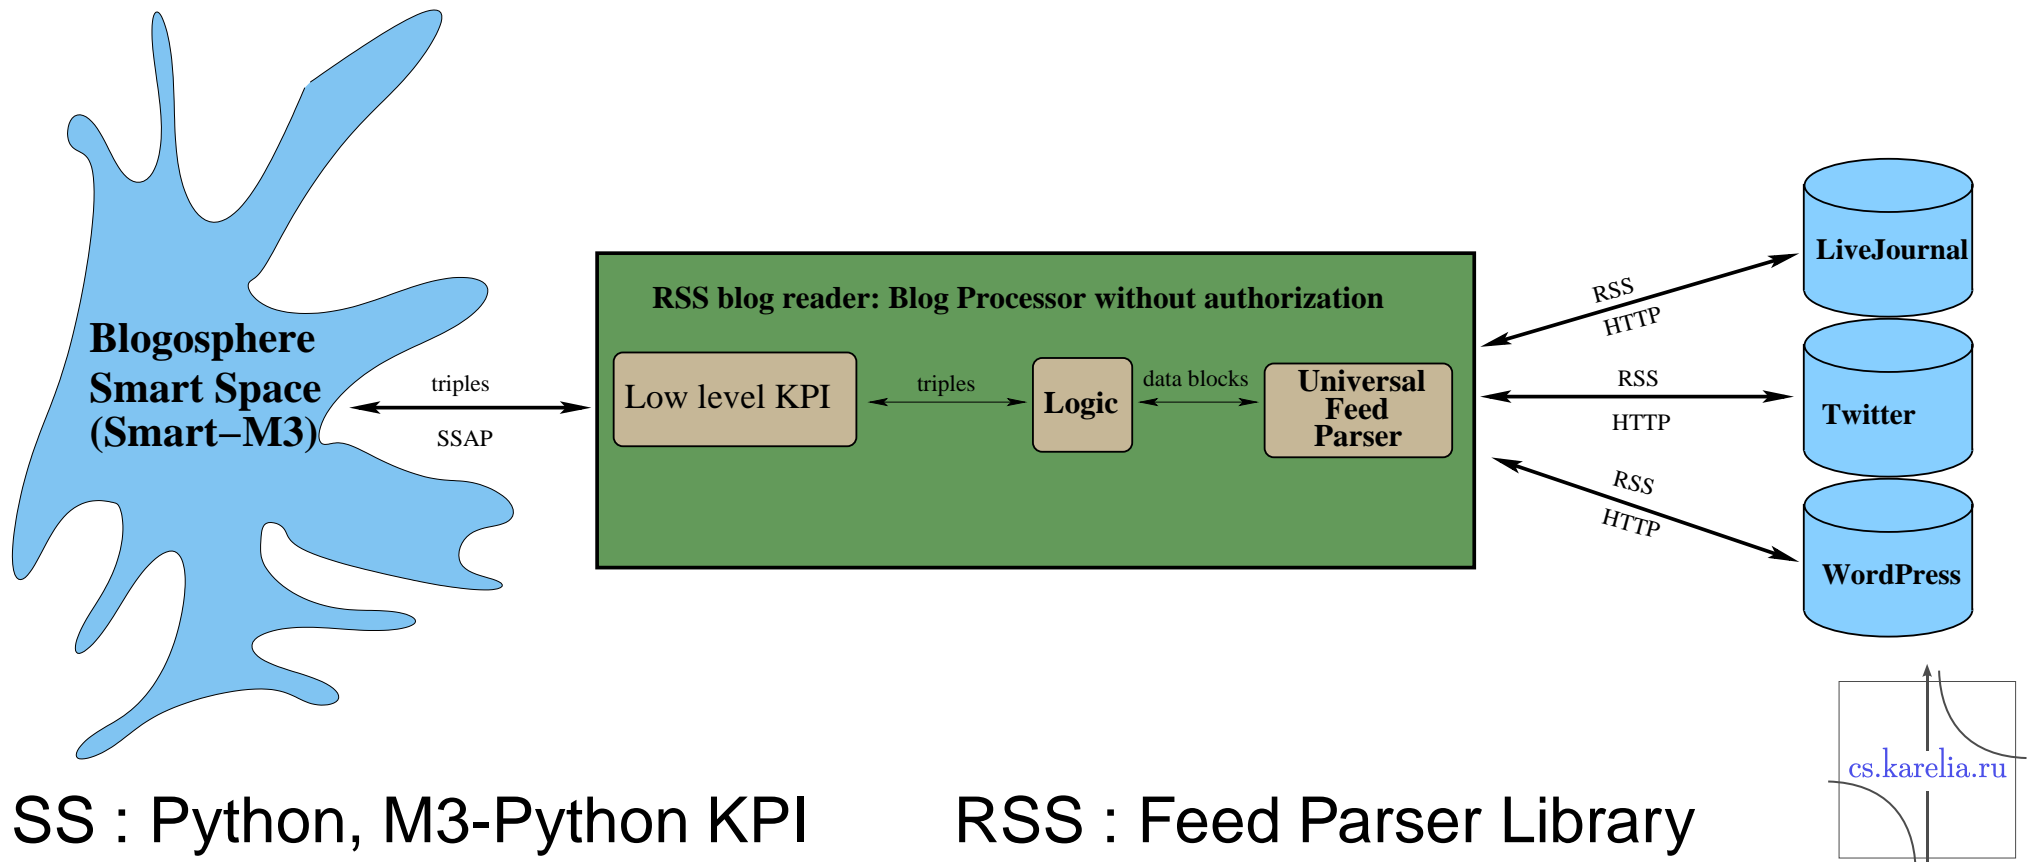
Blogosphere Smart Space (Smart–M3)

triples

SSAP

RSS blog reader: Blog Processor without authorization

Low level KPI

triples

Logic

data blocks

Universal Feed Parser

RSS

HTTP

RSS

HTTP

RSS

HTTP

LiveJournal

Twitter

WordPress

cs.karelia.ru

SS : Python, M3-Python KPI

RSS : Feed Parser Library